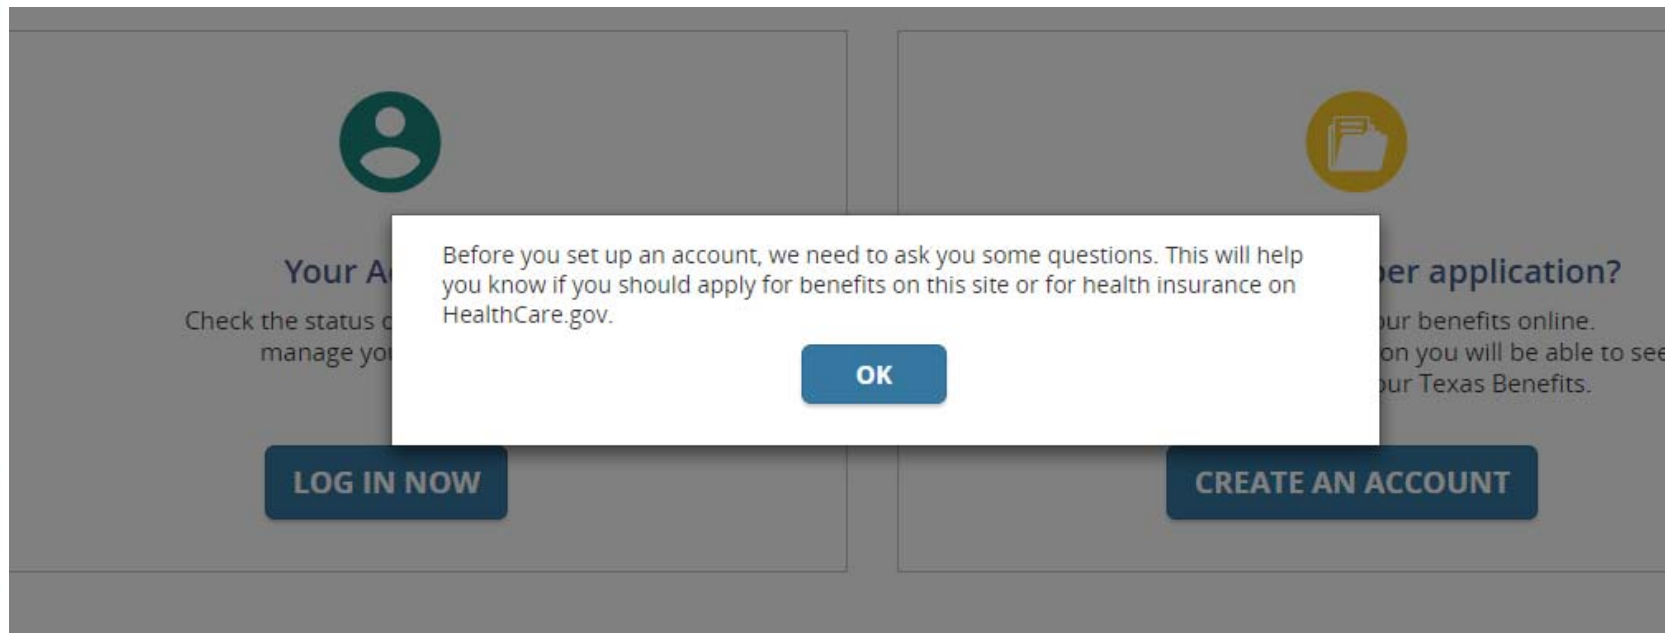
Your A

Check the status c
manage yo

LOG IN NOW

per application?

our benefits online.
on you will be able to see
our Texas Benefits.

CREATE AN ACCOUNT

Before you set up an account, we need to ask you some questions. This will help you know if you should apply for benefits on this site or for health insurance on HealthCare.gov.

OK